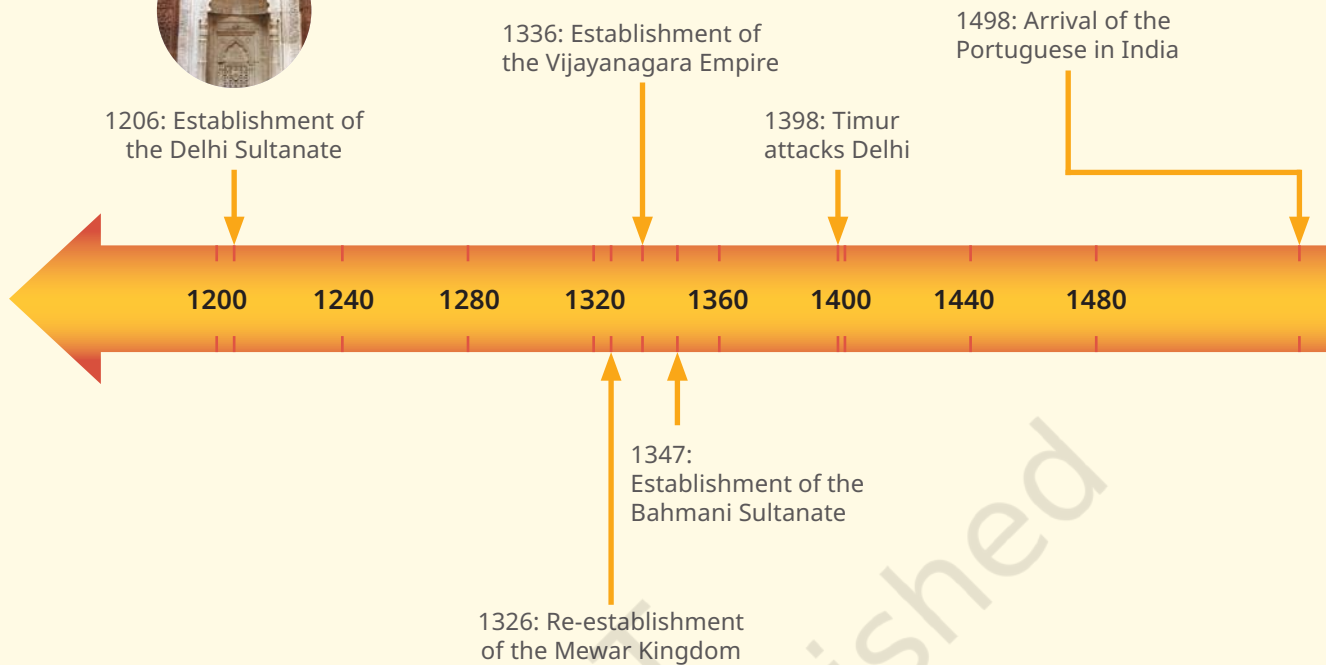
1336: Establishment of the Vijayanagara Empire

1498: Arrival of the Portuguese in India

1206: Establishment of the Delhi Sultanate

1398: Timur attacks Delhi

1200 1240 1280 1320 1360 1400 1440 1480

1347: Establishment of the Bahmani Sultanate

1326: Re-establishment of the Mewar Kingdom

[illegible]ished